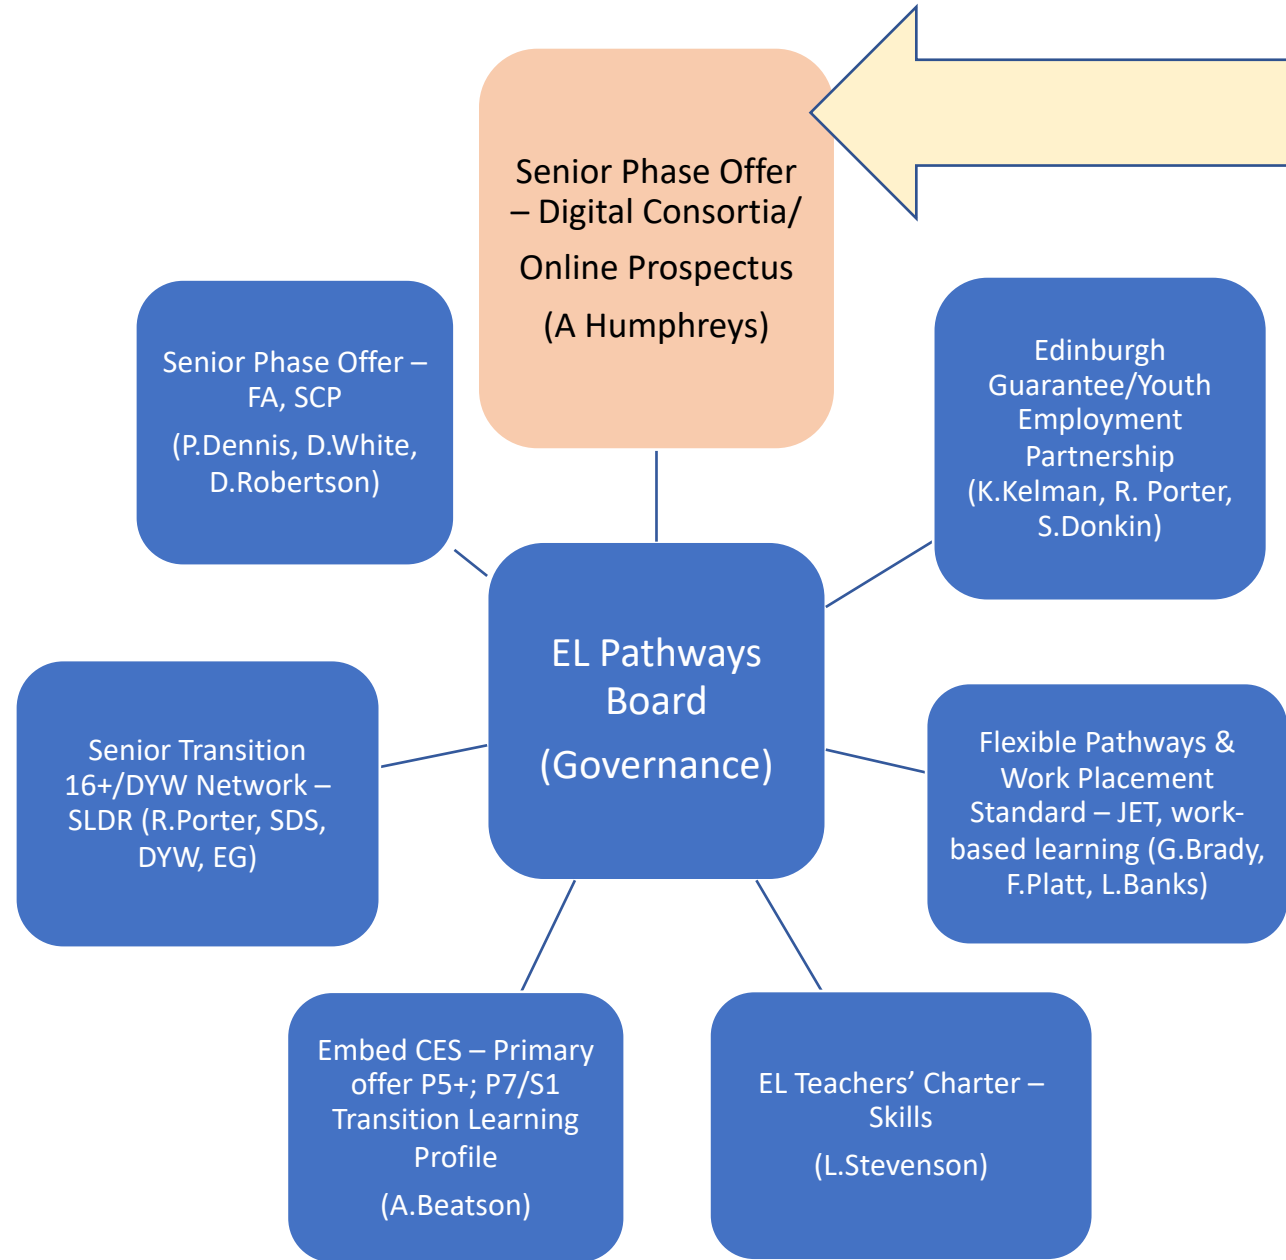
Senior Phase Offer – Digital Consortia/ Online Prospectus

(A Humphreys)

Senior Phase Offer – FA, SCP

(P.Dennis, D.White, D.Robertson)

Edinburgh Guarantee/Youth Employment Partnership (K.Kelman, R. Porter, S.Donkin)

EL Pathways Board

(Governance)

Senior Transition 16+/DYW Network – SLDR (R.Porter, SDS, DYW, EG)

Flexible Pathways & Work Placement Standard – JET, work-based learning (G.Brady, F.Platt, L.Banks)

Embed CES – Primary offer P5+; P7/S1 Transition Learning Profile

(A.Beatson)

EL Teachers' Charter – Skills

(L.Stevenson)